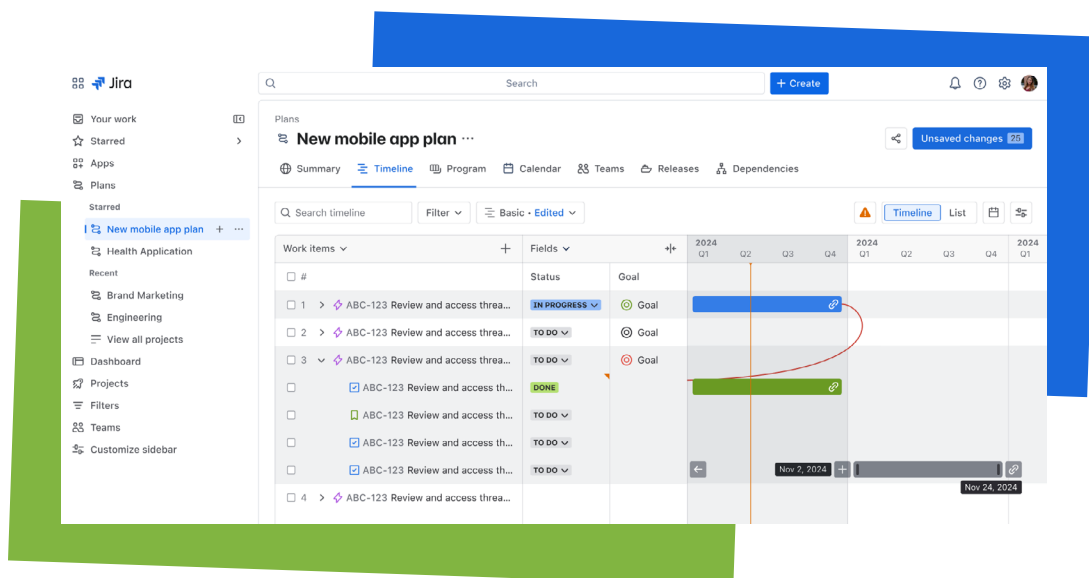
Jira

Search

+ Create

Your work
Starred
Apps
Plans
Starred
New mobile app plan
Health Application
Recent
Brand Marketing
Engineering
View all projects
Dashboard
Projects
Filters
Teams
Customize sidebar

Plans
New mobile app plan ···

Unsaved changes 25

Summary Timeline Program Calendar Teams Releases Dependencies

Search timeline
Filter
Basic • Edited
Timeline List

Work items
Fields
2024 Q1 Q2 Q3 Q4
2024 Q1 Q2 Q3 Q4
2024 Q1

| # | | Status | Goal |
|---|---|---|---|
| 1 | ABC-123 Review and access threa... | IN PROGRESS | Goal |
| 2 | ABC-123 Review and access threa... | TO DO | Goal |
| 3 | ABC-123 Review and access threa... | TO DO | Goal |
| | ABC-123 Review and access th... | DONE | |
| | ABC-123 Review and access th... | TO DO | |
| | ABC-123 Review and access th... | TO DO | |
| | ABC-123 Review and access th... | TO DO | |
| 4 | ABC-123 Review and access threa... | | |

Nov 2, 2024
Nov 24, 2024